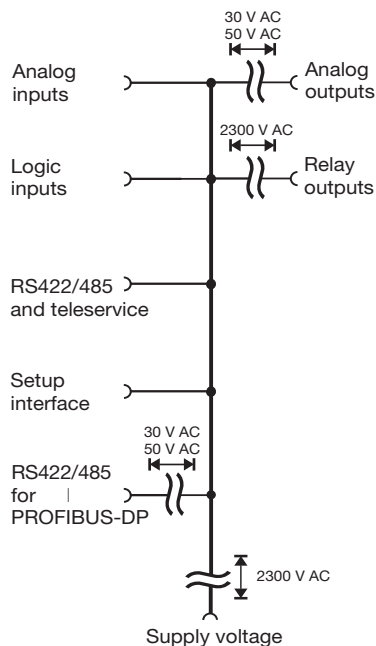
30 V AC
50 V AC

Analog inputs

Analog outputs

2300 V AC

Logic inputs

Relay outputs

RS422/485 and teleservice

Setup interface

30 V AC
50 V AC

RS422/485 for PROFIBUS-DP

2300 V AC

Supply voltage